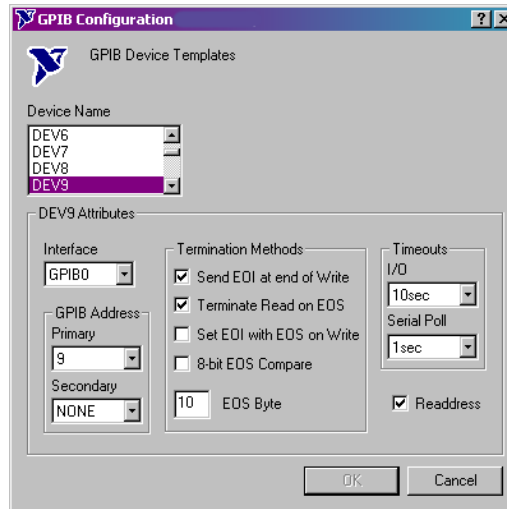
GPIB Configuration

? X

GPIB Device Templates

Device Name

DEV6
DEV7
DEV8
DEV9

DEV9 Attributes

Interface
GPIB0

GPIB Address
Primary
9
Secondary
NONE

Termination Methods
Send EOI at end of Write
Terminate Read on EOS
Set EOI with EOS on Write
8-bit EOS Compare
10 EOS Byte

Timeouts
I/O
10sec
Serial Poll
1sec

Readdress

OK
Cancel